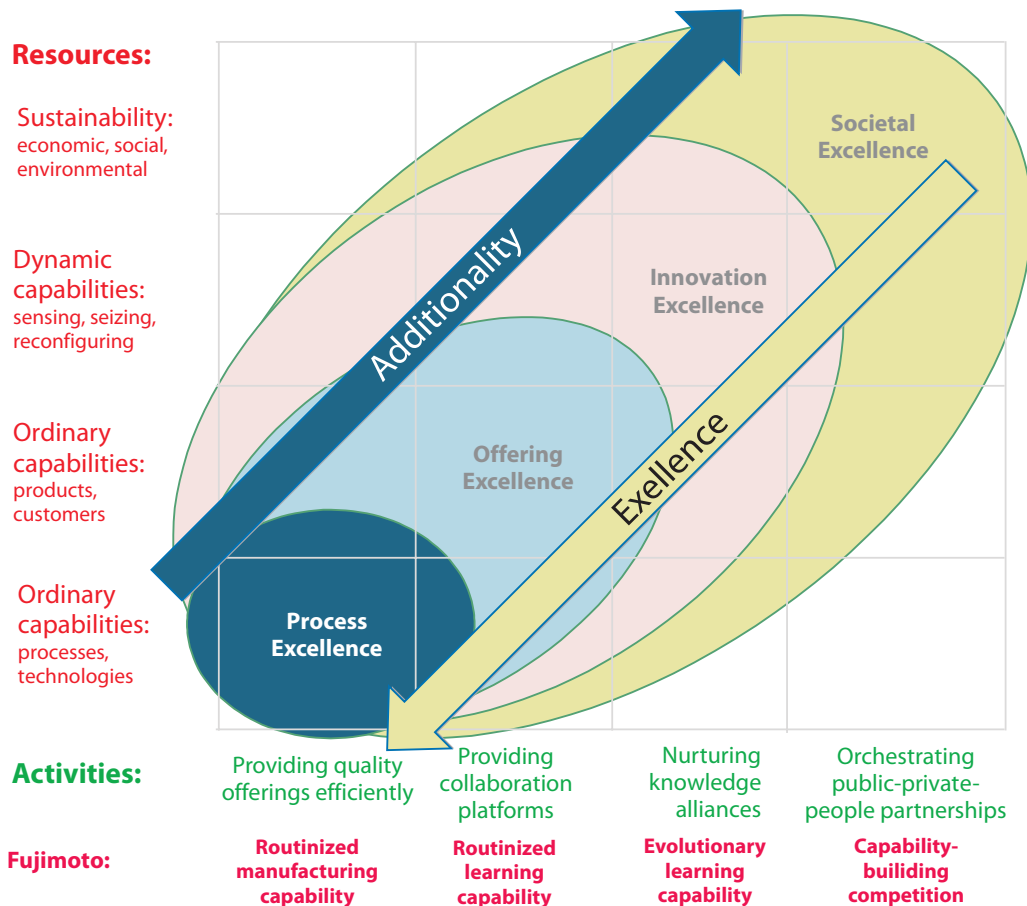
Resources:

Sustainability: economic, social, environmental

Dynamic capabilities: sensing, seizing, reconfiguring

Ordinary capabilities: products, customers

Ordinary capabilities: processes, technologies

Additionality

Societal Excellence

Innovation Excellence

Offering Excellence

Exellence

Process Excellence

Activities:

Providing quality offerings efficiently

Providing collaboration platforms

Nurturing knowledge alliances

Orchestrating public-private-people partnerships

Fujimoto:

Routinized manufacturing capability

Routinized learning capability

Evolutionary learning capability

Capability-builiding competition